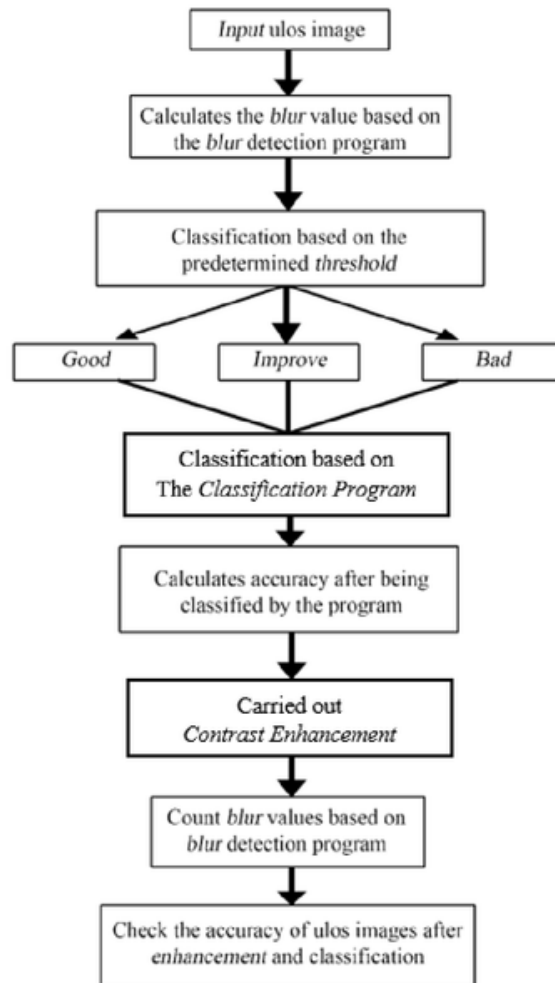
Input ulos image

Calculates the blur value based on the blur detection program

Classification based on the predetermined threshold

Good

Improve

Bad

Classification based on The Classification Program

Calculates accuracy after being classified by the program

Carried out Contrast Enhancement

Count blur values based on blur detection program

Check the accuracy of ulos images after enhancement and classification